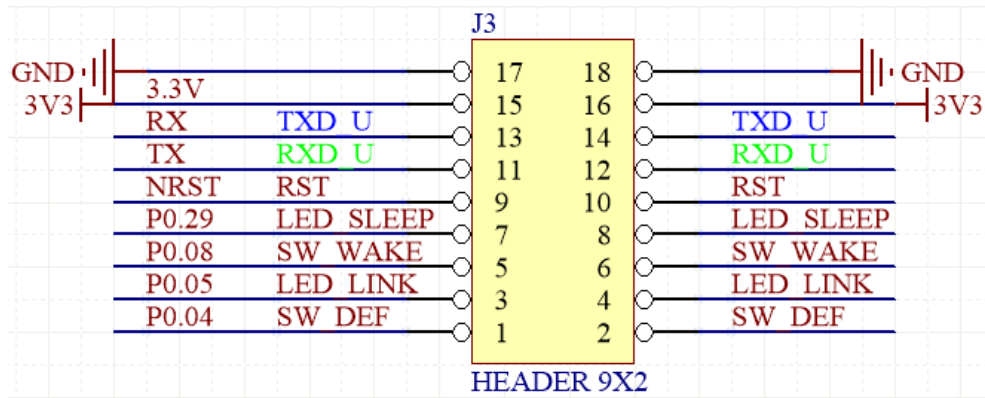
J3

GND
3V3
3.3V
RX TXD_U
TX RXD_U
NRST RST
P0.29 LED_SLEEP
P0.08 SW_WAKE
P0.05 LED_LINK
P0.04 SW_DEF

| | |
|---|---|
| 17 | 18 |
| 15 | 16 |
| 13 | 14 |
| 11 | 12 |
| 9 | 10 |
| 7 | 8 |
| 5 | 6 |
| 3 | 4 |
| 1 | 2 |

GND
3V3
TXD_U
RXD_U
RST
LED_SLEEP
SW_WAKE
LED_LINK
SW_DEF

HEADER 9X2